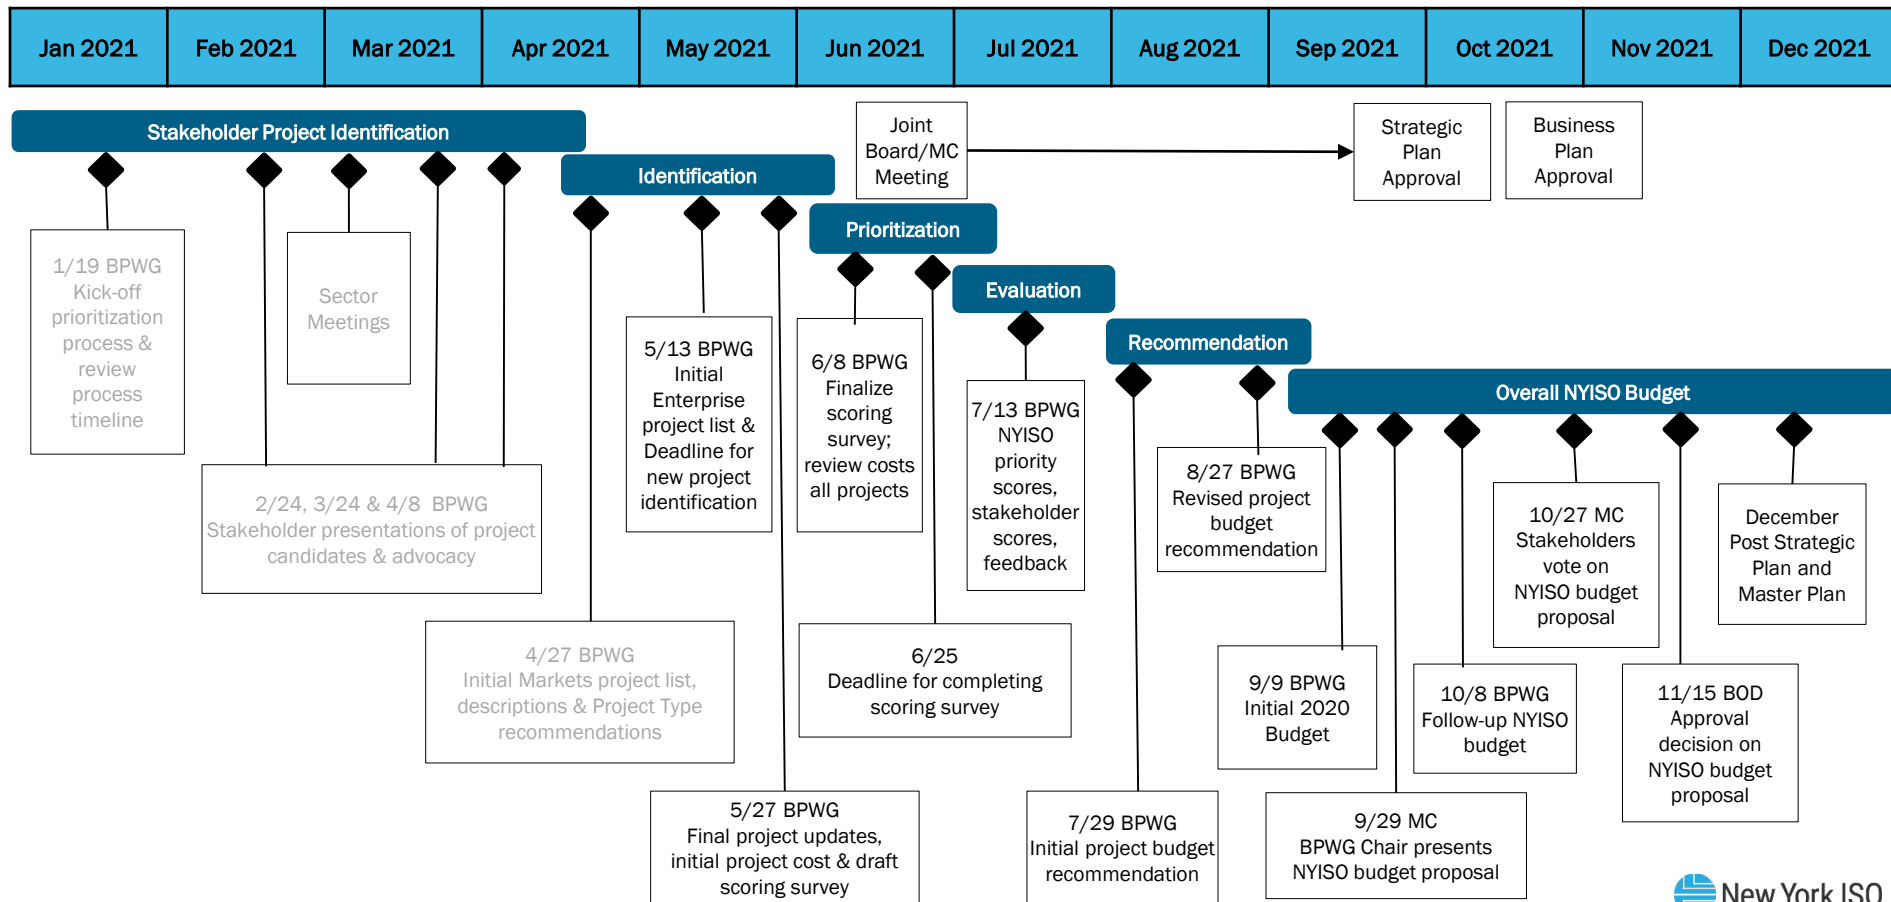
| Jan 2021 | Feb 2021 | Mar 2021 | Apr 2021 | May 2021 | Jun 2021 | Jul 2021 | Aug 2021 | Sep 2021 | Oct 2021 | Nov 2021 | Dec 2021 |
|---|---|---|---|---|---|---|---|---|---|---|---|

Stakeholder Project Identification

Identification

Joint Board/MC Meeting

Strategic Plan Approval

Business Plan Approval

Prioritization

Evaluation

Recommendation

Overall NYISO Budget

1/19 BPWG Kick-off prioritization process & review process timeline

Sector Meetings

2/24, 3/24 & 4/8 BPWG Stakeholder presentations of project candidates & advocacy

4/27 BPWG Initial Markets project list, descriptions & Project Type recommendations

5/13 BPWG Initial Enterprise project list & Deadline for new project identification

5/27 BPWG Final project updates, initial project cost & draft scoring survey

6/8 BPWG Finalize scoring survey; review costs all projects

6/25 Deadline for completing scoring survey

7/13 BPWG NYISO priority scores, stakeholder scores, feedback

7/29 BPWG Initial project budget recommendation

8/27 BPWG Revised project budget recommendation

9/9 BPWG Initial 2020 Budget

9/29 MC BPWG Chair presents NYISO budget proposal

10/8 BPWG Follow-up NYISO budget

10/27 MC Stakeholders vote on NYISO budget proposal

11/15 BOD Approval decision on NYISO budget proposal

December Post Strategic Plan and Master Plan

New York ISO